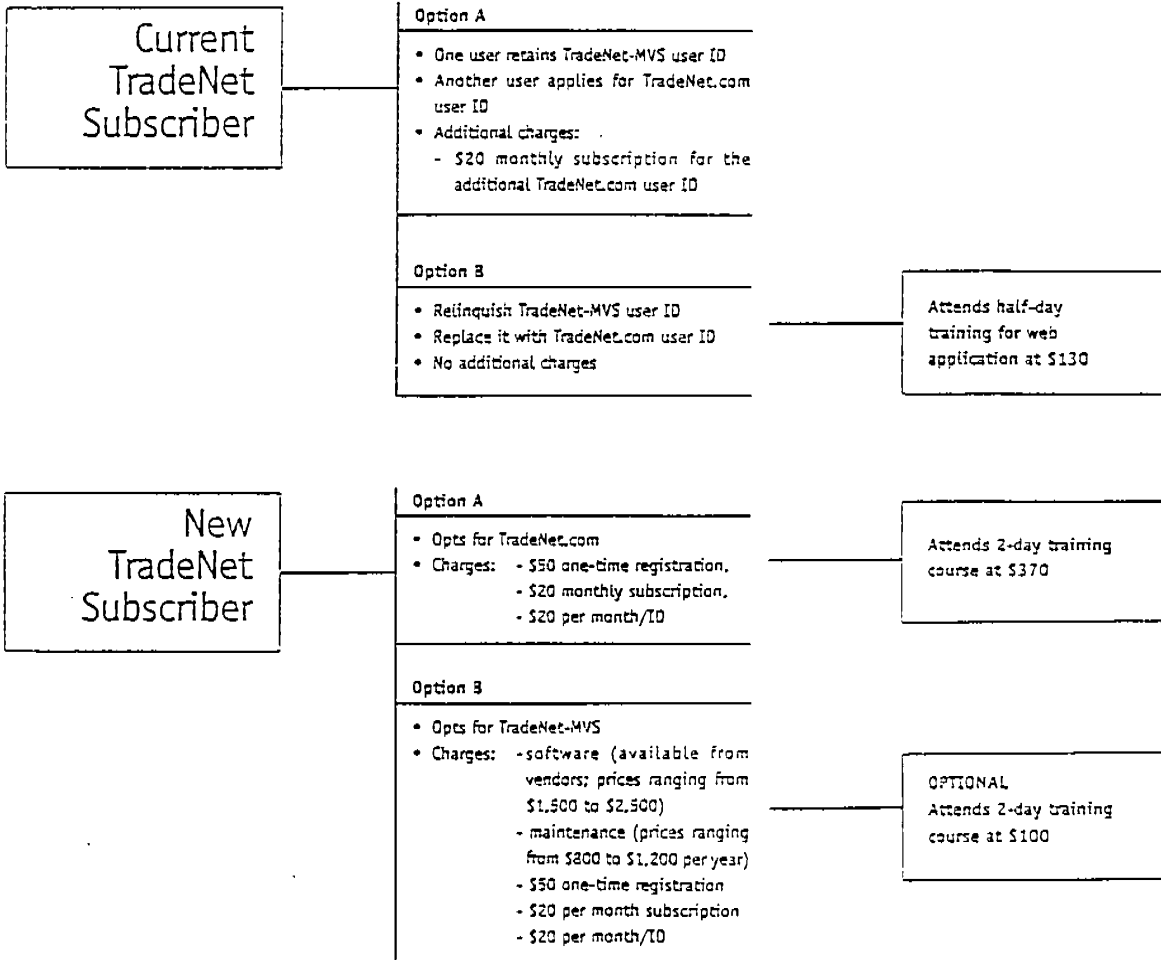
Current TradeNet Subscriber

Option A

• One user retains TradeNet-MVS user ID
• Another user applies for TradeNet.com user ID
• Additional charges:
- $20 monthly subscription for the additional TradeNet.com user ID

Option B

• Relinquish TradeNet-MVS user ID
• Replace it with TradeNet.com user ID
• No additional charges

Attends half-day training for web application at $130

New TradeNet Subscriber

Option A

• Opts for TradeNet.com
• Charges: - $50 one-time registration,
- $20 monthly subscription,
- $20 per month/ID

Attends 2-day training course at $370

Option B

• Opts for TradeNet-MVS
• Charges: -software (available from vendors; prices ranging from $1,500 to $2,500)
- maintenance (prices ranging from $800 to $1,200 per year)
- $50 one-time registration
- $20 per month subscription
- $20 per month/ID

OPTIONAL
Attends 2-day training course at $100